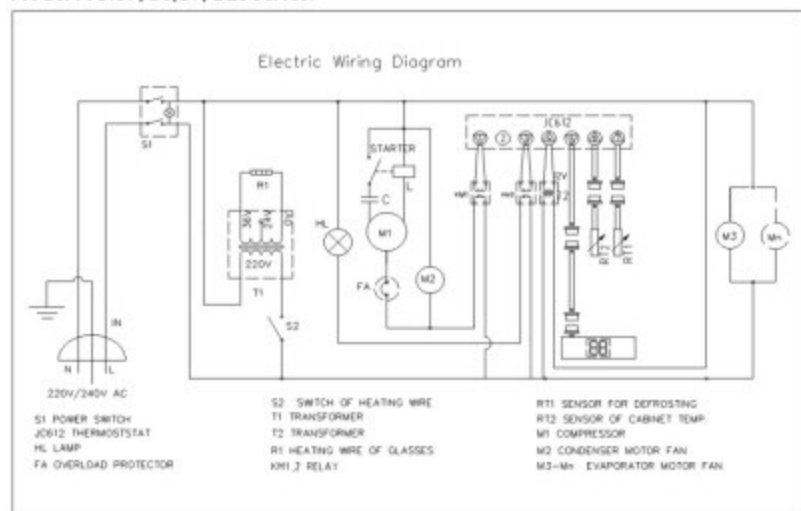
Electric Wiring Diagram

S1

R1

30V 24V 0V

220V

T1

S2

HL

STARTER

L

C

M1

FA

M2

JC612

1 2

KM1 KM2

12V

RT1 RT2

88

M3

Mn

N L

IN

220V/240V AC

S1 POWER SWITCH
JC612 THERMOSTSTAT
HL LAMP
FA OVERLOAD PROTECTOR

S2 SWITCH OF HEATING WIRE
T1 TRANSFORMER
T2 TRANSFORMER
R1 HEATING WIRE OF GLASSES
KM1,2 RELAY

RT1 SENSOR FOR DEFROSTING
RT2 SENSOR OF CABINET TEMP.
M1 COMPRESSOR
M2 CONDENSER MOTOR FAN
M3~Mn EVAPORATOR MOTOR FAN